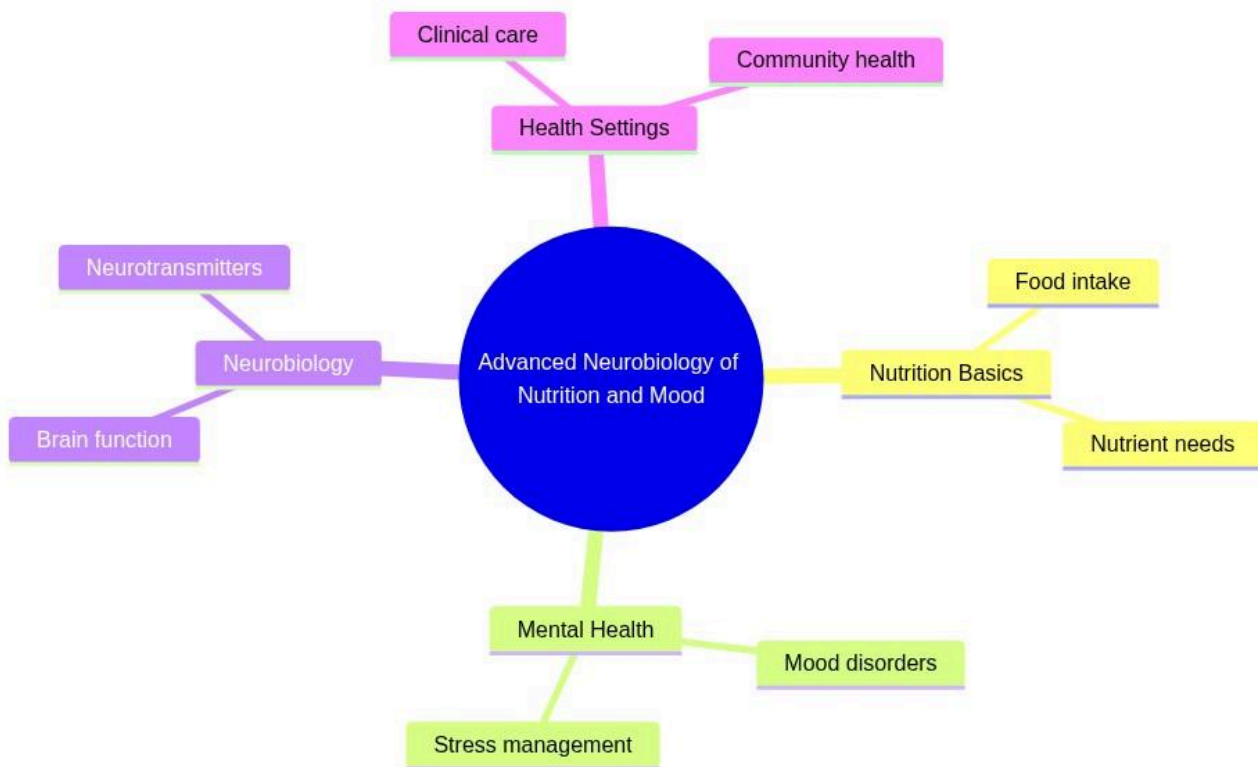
Clinical care

Community health

Health Settings

Neurotransmitters

Neurobiology

Brain function

Advanced Neurobiology of Nutrition and Mood

Food intake

Nutrition Basics

Nutrient needs

Mental Health

Mood disorders

Stress management